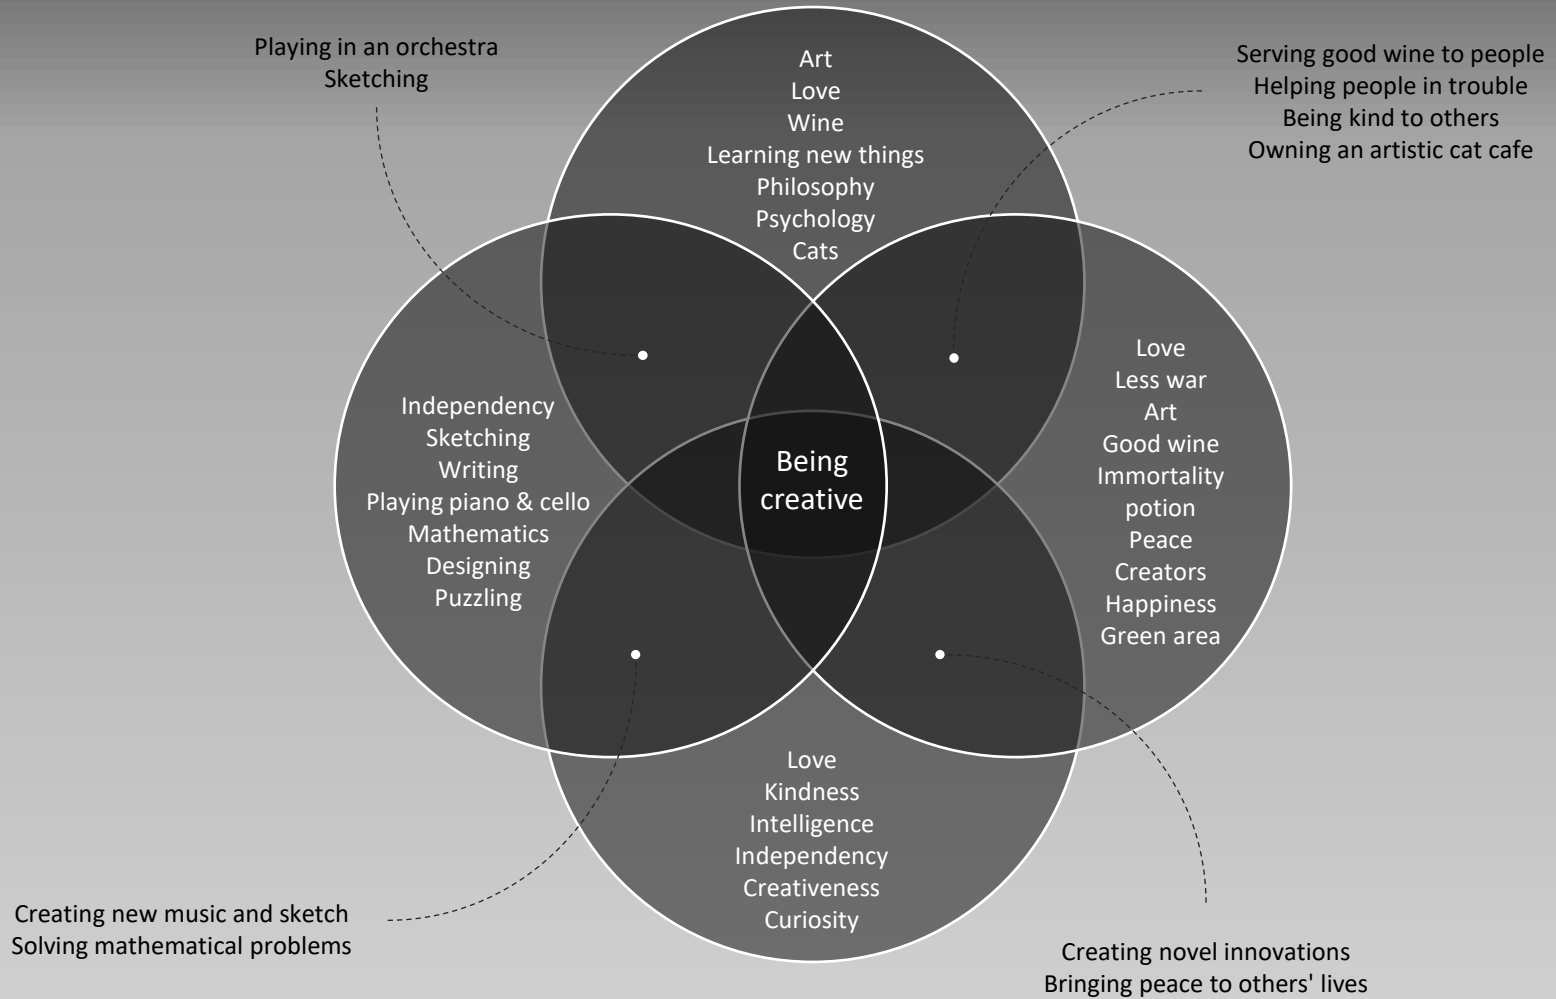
Playing in an orchestra
Sketching

Art
Love
Wine
Learning new things
Philosophy
Psychology
Cats

Serving good wine to people
Helping people in trouble
Being kind to others
Owning an artistic cat cafe

Independency
Sketching
Writing
Playing piano & cello
Mathematics
Designing
Puzzling

Being creative

Love
Less war
Art
Good wine
Immortality potion
Peace
Creators
Happiness
Green area

Love
Kindness
Intelligence
Independency
Creativeness
Curiosity

Creating new music and sketch
Solving mathematical problems

Creating novel innovations
Bringing peace to others' lives